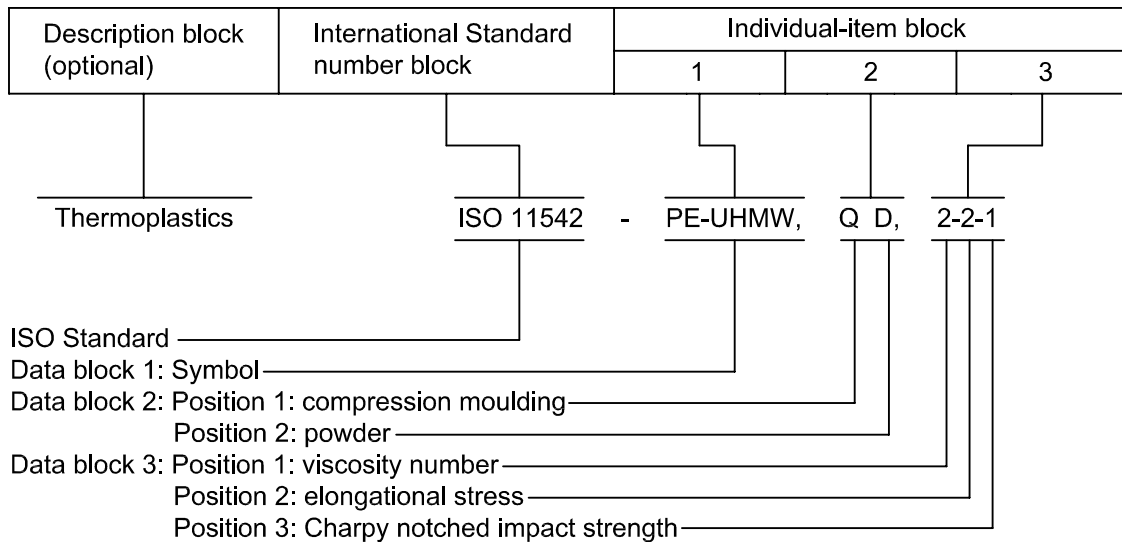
| Description block (optional) | International Standard number block | Individual-item block | | |
|---|---|---|---|---|
| | | 1 | 2 | 3 |

Thermoplastics ISO 11542 - PE-UHMW, Q D, 2-2-1

ISO Standard
Data block 1: Symbol
Data block 2: Position 1: compression moulding
Position 2: powder
Data block 3: Position 1: viscosity number
Position 2: elongational stress
Position 3: Charpy notched impact strength